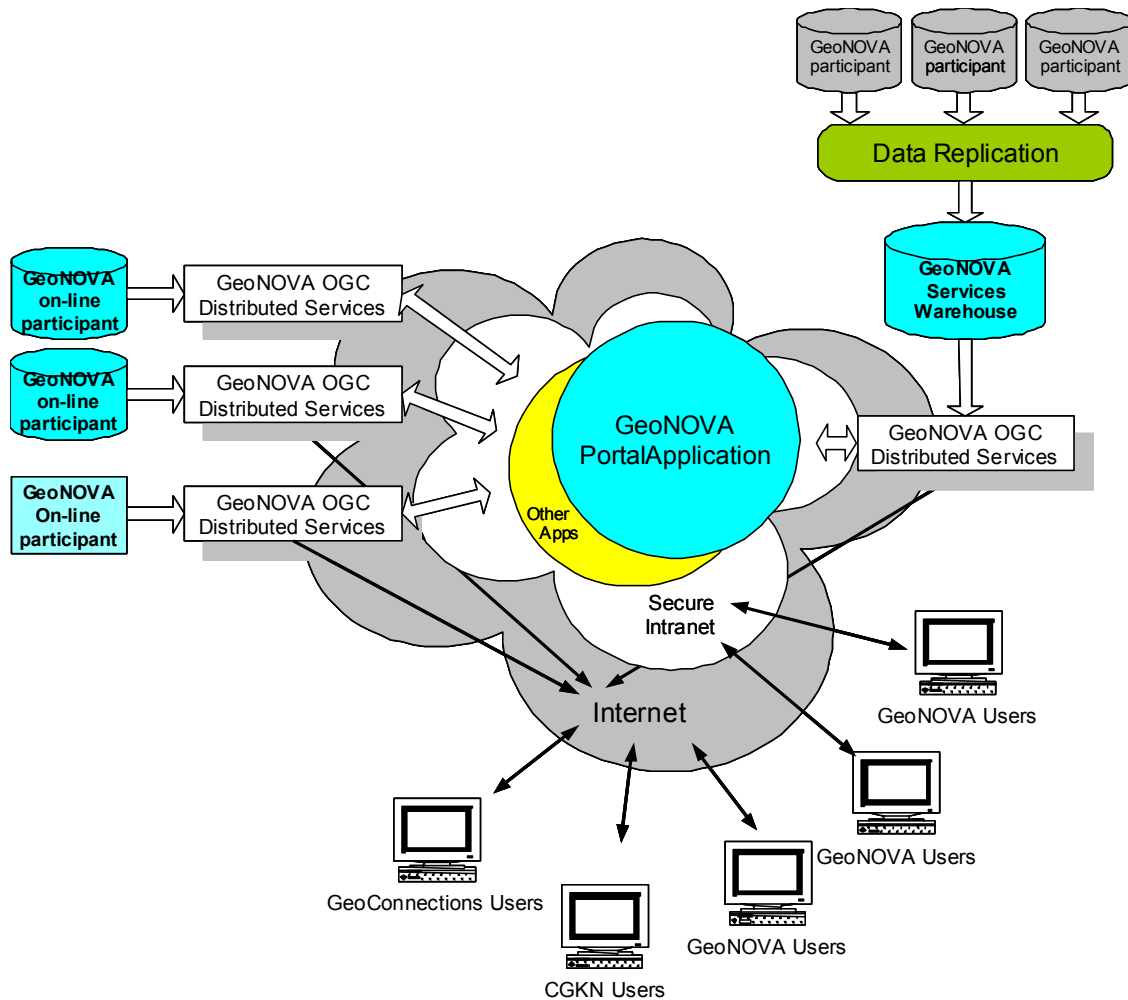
GeoNOVA participant

GeoNOVA participant

GeoNOVA participant

Data Replication

GeoNOVA Services Warehouse

GeoNOVA on-line participant

GeoNOVA OGC Distributed Services

GeoNOVA on-line participant

GeoNOVA OGC Distributed Services

GeoNOVA On-line participant

GeoNOVA OGC Distributed Services

GeoNOVA PortalApplication

Other Apps

GeoNOVA OGC Distributed Services

Secure Intranet

Internet

GeoNOVA Users

GeoNOVA Users

GeoConnections Users

GeoNOVA Users

CGKN Users